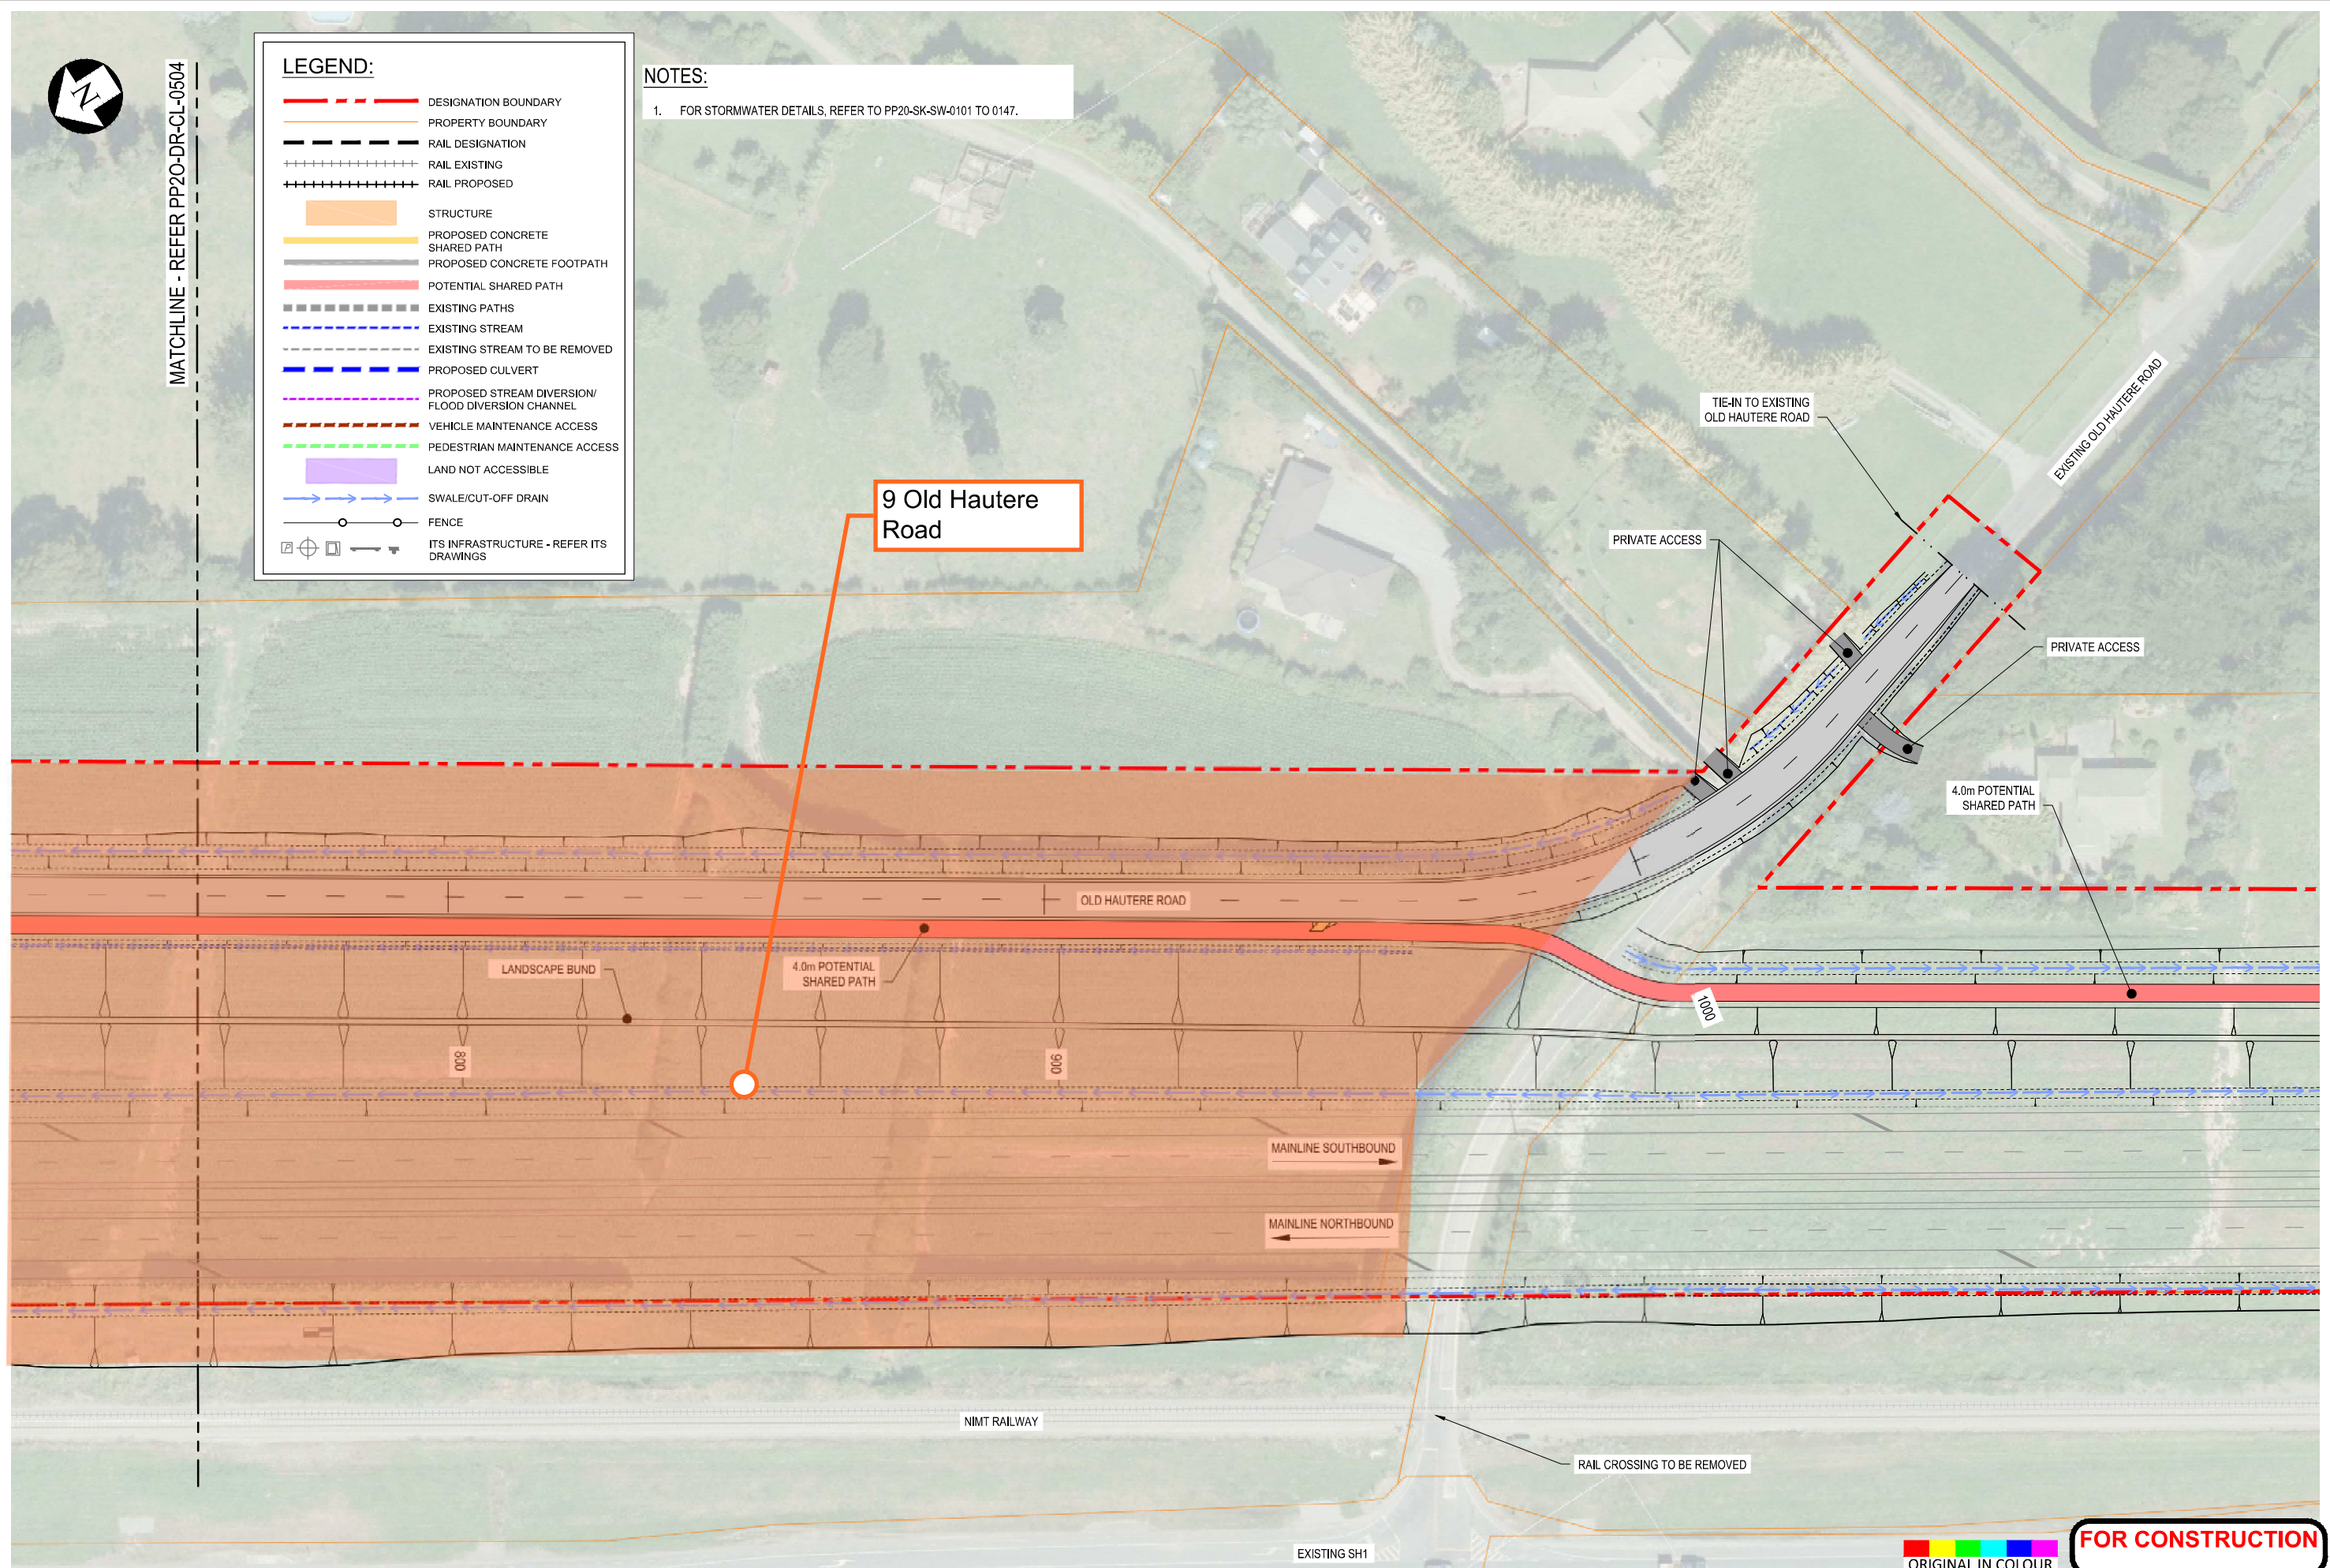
MATCHLINE - REFER PP2O-DR-CL-0504

LEGEND:
DESIGNATION BOUNDARY
PROPERTY BOUNDARY
RAIL DESIGNATION
RAIL EXISTING
RAIL PROPOSED
STRUCTURE
PROPOSED CONCRETE SHARED PATH
PROPOSED CONCRETE FOOTPATH
POTENTIAL SHARED PATH
EXISTING PATHS
EXISTING STREAM
EXISTING STREAM TO BE REMOVED
PROPOSED CULVERT
PROPOSED STREAM DIVERSION/ FLOOD DIVERSION CHANNEL
VEHICLE MAINTENANCE ACCESS
PEDESTRIAN MAINTENANCE ACCESS
LAND NOT ACCESSIBLE
SWALE/CUT-OFF DRAIN
FENCE
ITS INFRASTRUCTURE - REFER ITS DRAWINGS

NOTES:
1. FOR STORMWATER DETAILS, REFER TO PP20-SK-SW-0101 TO 0147.

9 Old Hautere Road

TIE-IN TO EXISTING OLD HAUTERE ROAD

EXISTING OLD HAUTERE ROAD

PRIVATE ACCESS

PRIVATE ACCESS

4.0m POTENTIAL SHARED PATH

OLD HAUTERE ROAD

LANDSCAPE BUND

4.0m POTENTIAL SHARED PATH

800

900

1000

MAINLINE SOUTHBOUND

MAINLINE NORTHBOUND

NIMT RAILWAY

RAIL CROSSING TO BE REMOVED

EXISTING SH1

ORIGINAL IN COLOUR

FOR CONSTRUCTION